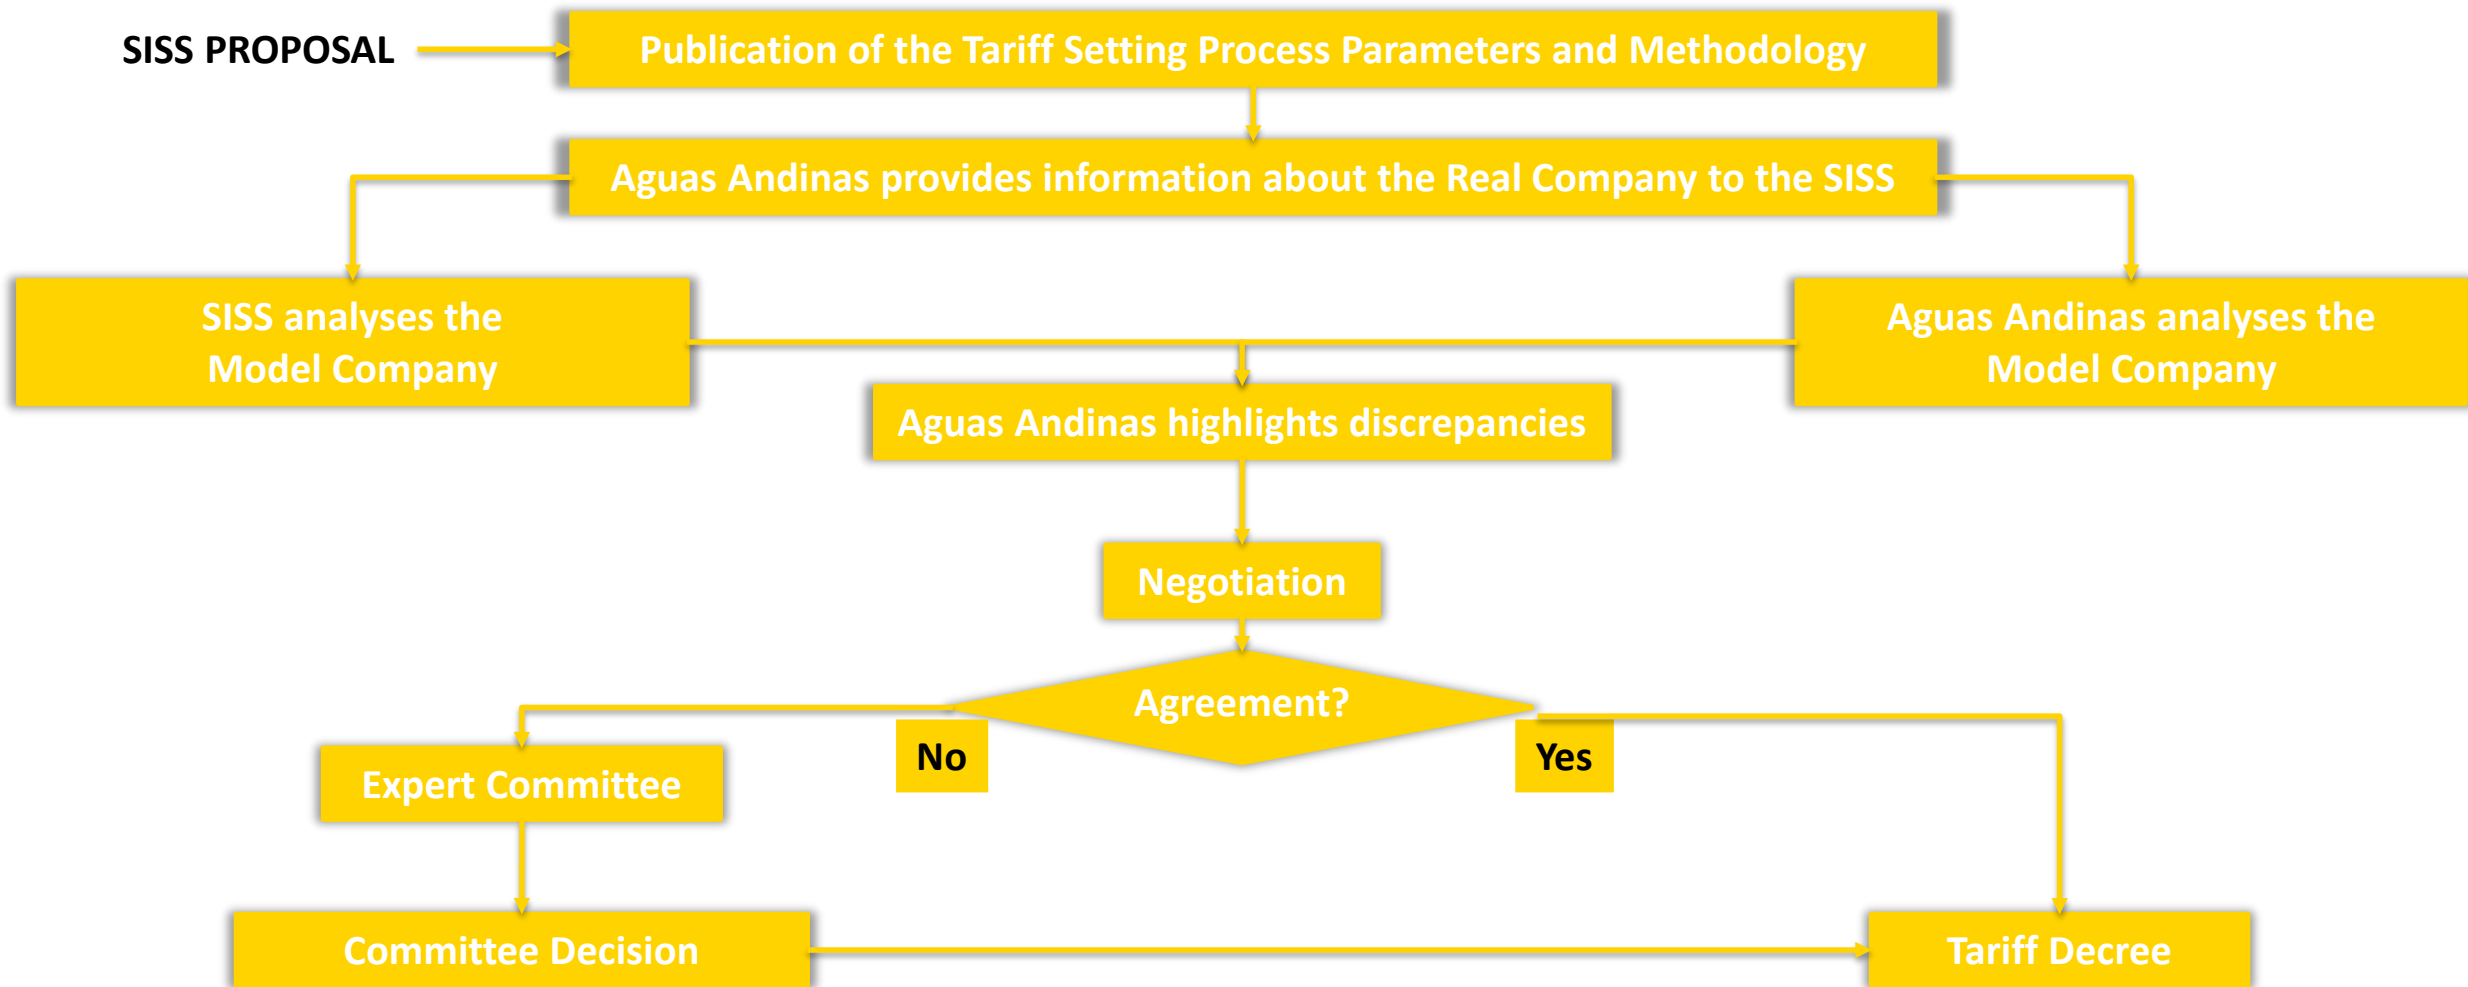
SISS PROPOSAL

Publication of the Tariff Setting Process Parameters and Methodology

Aguas Andinas provides information about the Real Company to the SISS

SISS analyses the Model Company

Aguas Andinas analyses the Model Company

Aguas Andinas highlights discrepancies

Negotiation

Agreement?

No

Yes

Expert Committee

Committee Decision

Tariff Decree